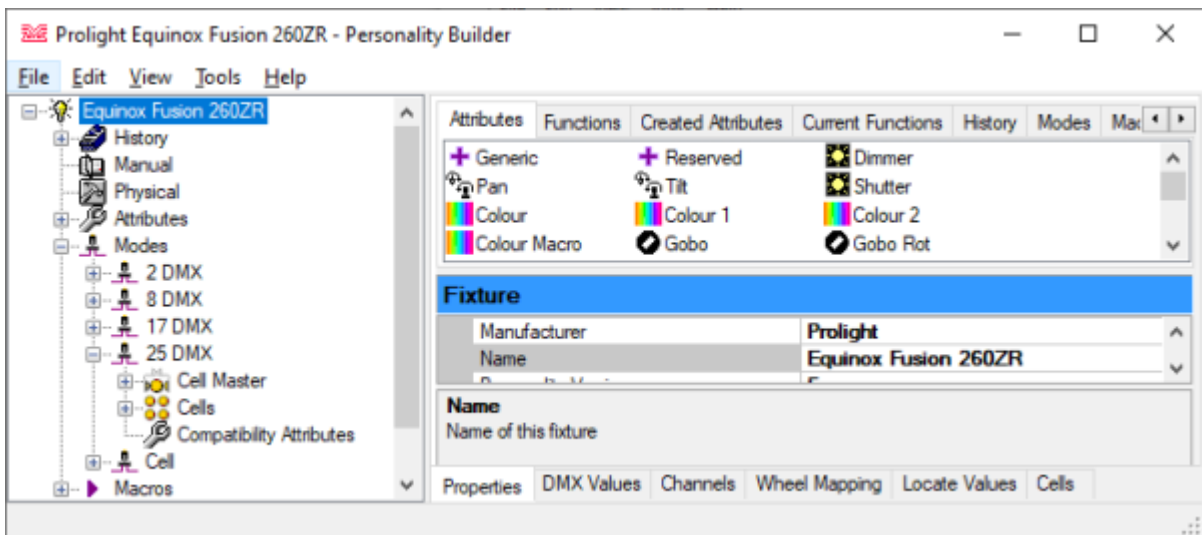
Prolight Equinox Fusion 260ZR - Personality Builder

File Edit View Tools Help

Equinox Fusion 260ZR
History
Manual
Physical
Attributes
Modes
2 DMX
8 DMX
17 DMX
25 DMX
Cell Master
Cells
Compatibility Attributes
Cell
Macros

Attributes | Functions | Created Attributes | Current Functions | History | Modes | Ma

Generic
Reserved
Dimmer
Pan
Tilt
Shutter
Colour
Colour 1
Colour 2
Colour Macro
Gobo
Gobo Rot

Fixture

| Manufacturer | Prolight |
|---|---|
| Name | Equinox Fusion 260ZR |

Name
Name of this fixture

Properties | DMX Values | Channels | Wheel Mapping | Locate Values | Cells